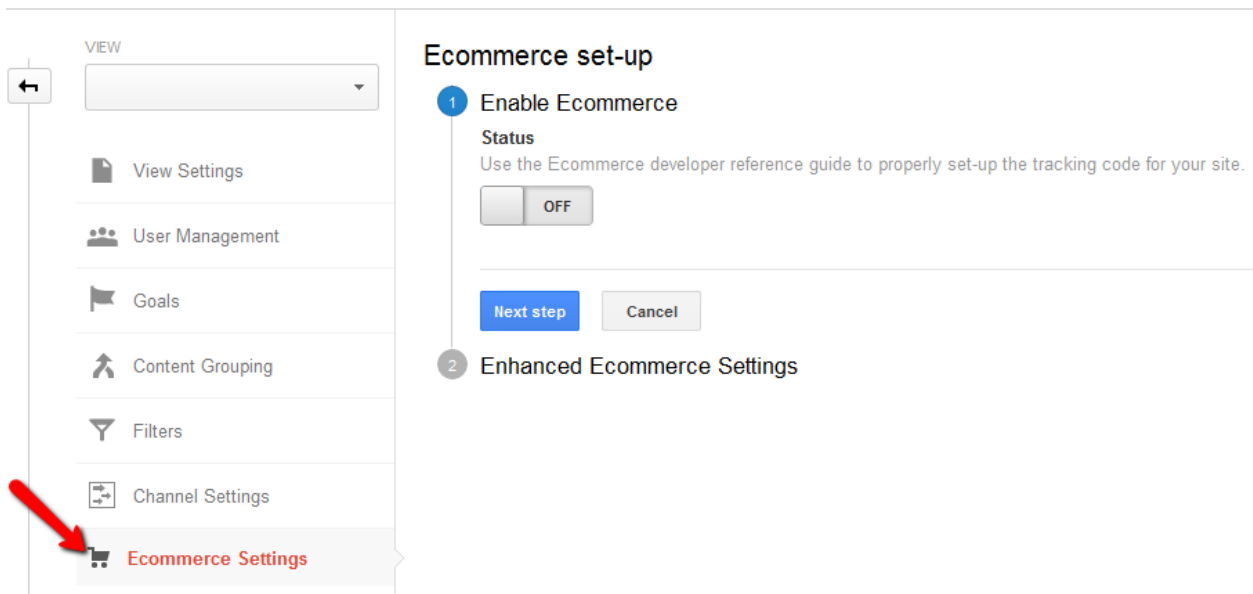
VIEW

View Settings

User Management

Goals

Content Grouping

Filters

Channel Settings

Ecommerce Settings

Ecommerce set-up

1 Enable Ecommerce

Status

Use the Ecommerce developer reference guide to properly set-up the tracking code for your site.

OFF

Next step

Cancel

2 Enhanced Ecommerce Settings